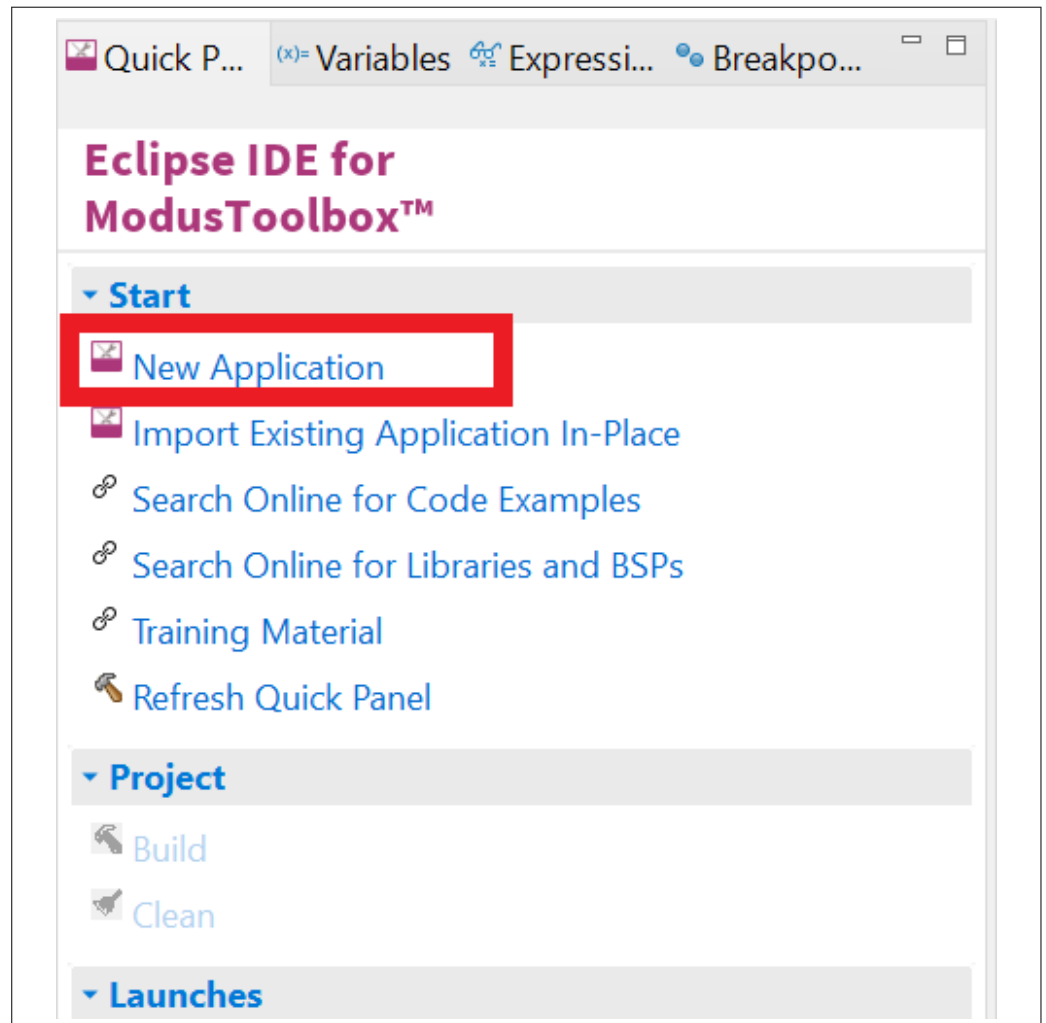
Quick P... (x)= Variables Expressi... Breakpo...

Eclipse IDE for ModusToolbox™

Start

New Application

Import Existing Application In-Place

Search Online for Code Examples

Search Online for Libraries and BSPs

Training Material

Refresh Quick Panel

Project

Build

Clean

Launches